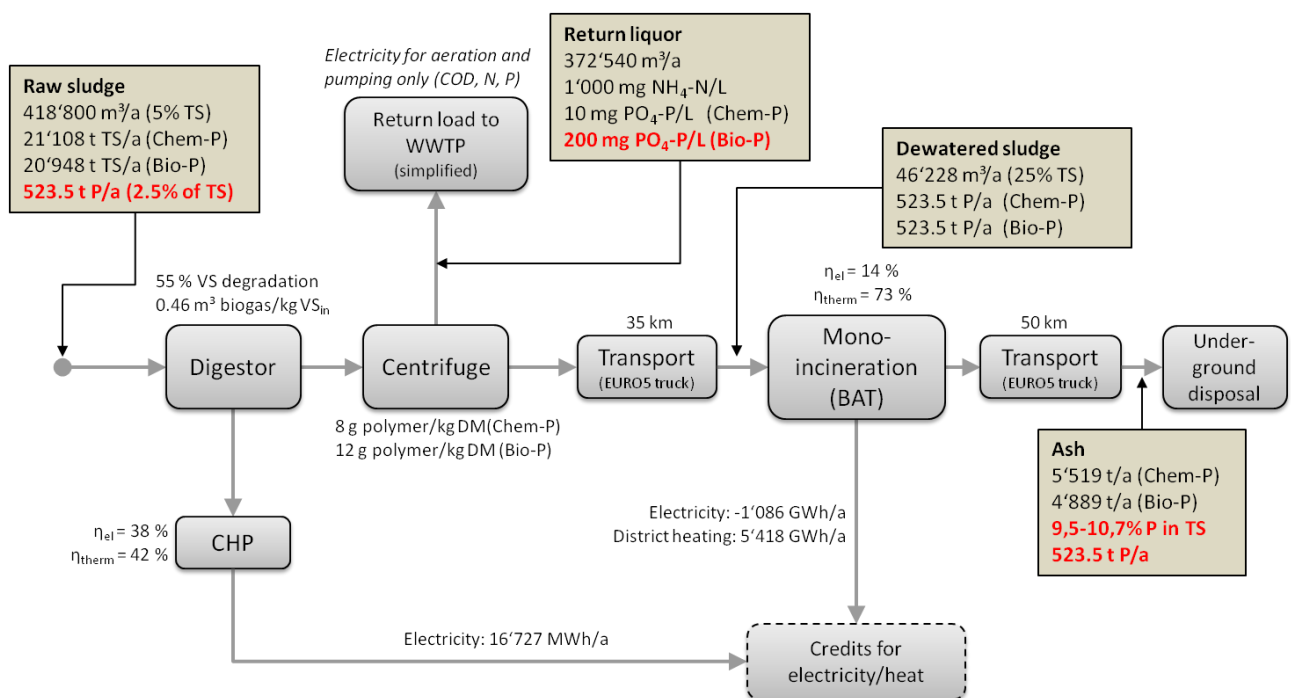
Raw sludge
418'800 m³/a (5% TS)
21'108 t TS/a (Chem-P)
20'948 t TS/a (Bio-P)
523.5 t P/a (2.5% of TS)

Electricity for aeration and pumping only (COD, N, P)

Return load to WWTP (simplified)

Return liquor
372'540 m³/a
1'000 mg $NH_4$-N/L
10 mg $PO_4$-P/L (Chem-P)
200 mg $PO_4$-P/L (Bio-P)

Dewatered sludge
46'228 m³/a (25% TS)
523.5 t P/a (Chem-P)
523.5 t P/a (Bio-P)

55 % VS degradation
0.46 m³ biogas/kg $VS_{in}$

$\eta_{el}$ = 14 %
$\eta_{therm}$ = 73 %

35 km

50 km

Digestor

Centrifuge

Transport (EURO5 truck)

Mono-incineration (BAT)

Transport (EURO5 truck)

Under-ground disposal

8 g polymer/kg DM(Chem-P)
12 g polymer/kg DM (Bio-P)

Ash
5'519 t/a (Chem-P)
4'889 t/a (Bio-P)
9,5-10,7% P in TS
523.5 t P/a

$\eta_{el}$ = 38 %
$\eta_{therm}$ = 42 %

CHP

Electricity: -1'086 GWh/a
District heating: 5'418 GWh/a

Electricity: 16'727 MWh/a

Credits for electricity/heat